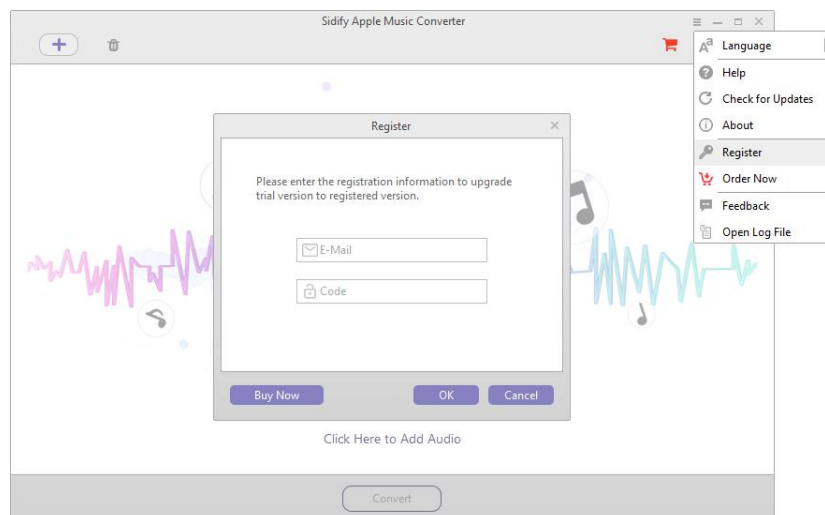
Sidify Apple Music Converter

Language
Help
Check for Updates
About
Register
Order Now
Feedback
Open Log File

Register

Please enter the registration information to upgrade trial version to registered version.

E-Mail

Code

Buy Now

OK

Cancel

Click Here to Add Audio

Convert